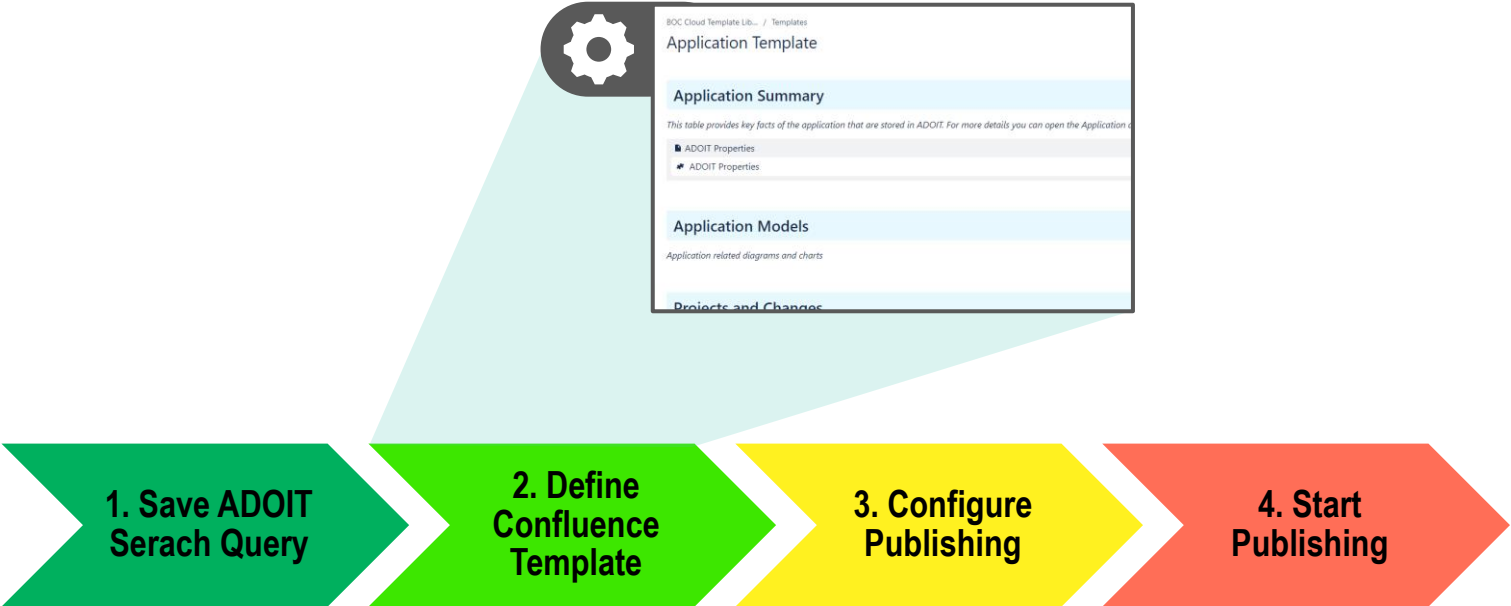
BOC Cloud Template Lib... / Templates

Application Template

Application Summary

This table provides key facts of the application that are stored in ADOIT. For more details you can open the Application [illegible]

ADOIT Properties

ADOIT Properties

Application Models

Application related diagrams and charts

Projects and Changes

1. Save ADOIT Serach Query

2. Define Confluence Template

3. Configure Publishing

4. Start Publishing